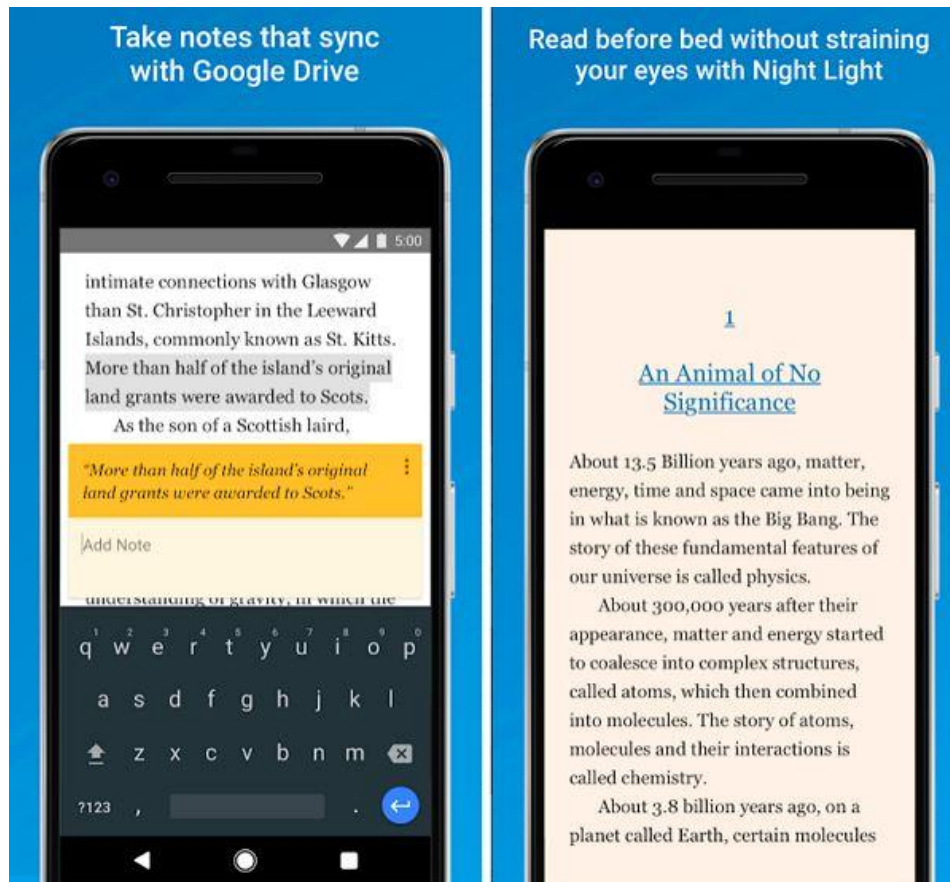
Take notes that sync with Google Drive

5:00

intimate connections with Glasgow than St. Christopher in the Leeward Islands, commonly known as St. Kitts. More than half of the island's original land grants were awarded to Scots.

As the son of a Scottish laird,

"More than half of the island's original land grants were awarded to Scots."

Add Note

understanding of gravity, in which the

q w e r t y u i o p
a s d f g h j k l
z x c v b n m
?123 ,

Read before bed without straining your eyes with Night Light

1

An Animal of No Significance

About 13.5 Billion years ago, matter, energy, time and space came into being in what is known as the Big Bang. The story of these fundamental features of our universe is called physics.

About 300,000 years after their appearance, matter and energy started to coalesce into complex structures, called atoms, which then combined into molecules. The story of atoms, molecules and their interactions is called chemistry.

About 3.8 billion years ago, on a planet called Earth, certain molecules